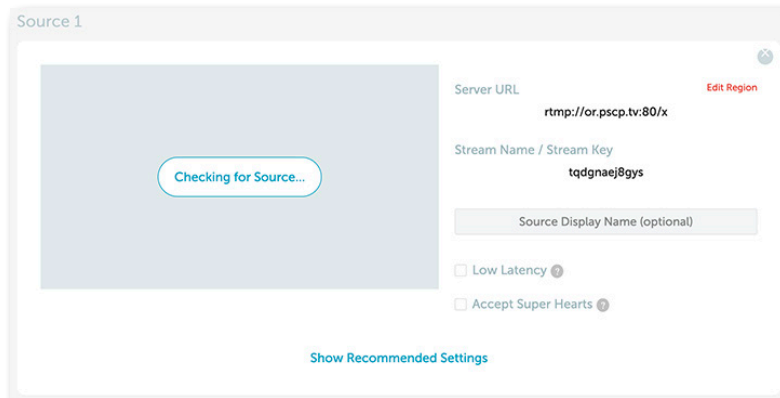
Source 1

Checking for Source...

Server URL

Edit Region

rtmp://or.pscp.tv:80/x

Stream Name / Stream Key

tqdgnaej8gys

Source Display Name (optional)

Low Latency ?

Accept Super Hearts ?

Show Recommended Settings